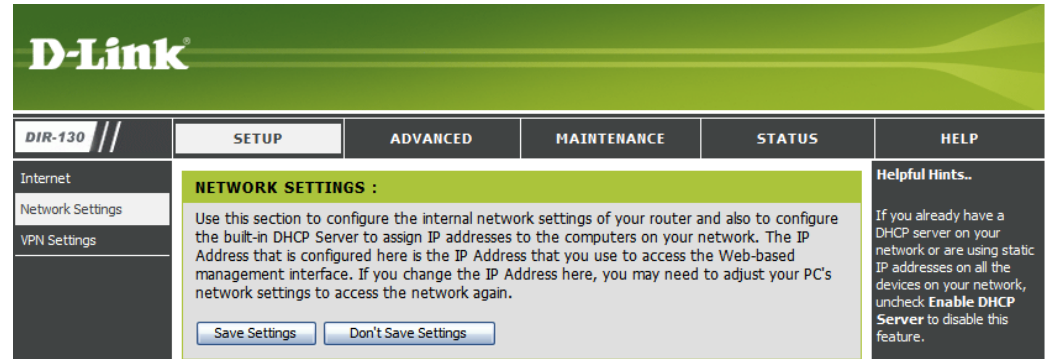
D-Link

DIR-130

SETUP | ADVANCED | MAINTENANCE | STATUS | HELP

Internet
Network Settings
VPN Settings

NETWORK SETTINGS :

Use this section to configure the internal network settings of your router and also to configure the built-in DHCP Server to assign IP addresses to the computers on your network. The IP Address that is configured here is the IP Address that you use to access the Web-based management interface. If you change the IP Address here, you may need to adjust your PC's network settings to access the network again.

Save Settings | Don't Save Settings

Helpful Hints..

If you already have a DHCP server on your network or are using static IP addresses on all the devices on your network, uncheck Enable DHCP Server to disable this feature.